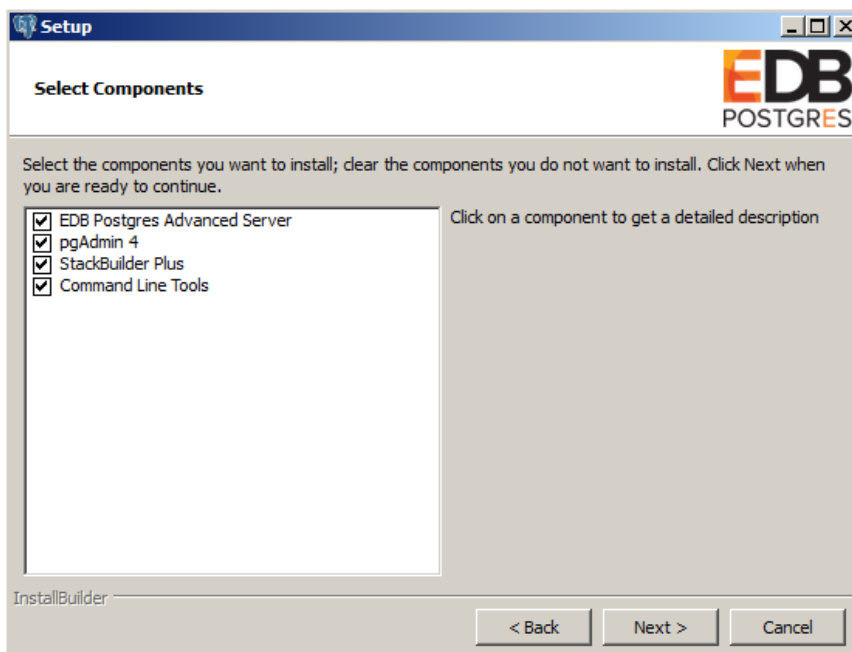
Setup

Select Components

EDB
POSTGRES

Select the components you want to install; clear the components you do not want to install. Click Next when you are ready to continue.

EDB Postgres Advanced Server
pgAdmin 4
StackBuilder Plus
Command Line Tools

Click on a component to get a detailed description

InstallBuilder

< Back
Next >
Cancel